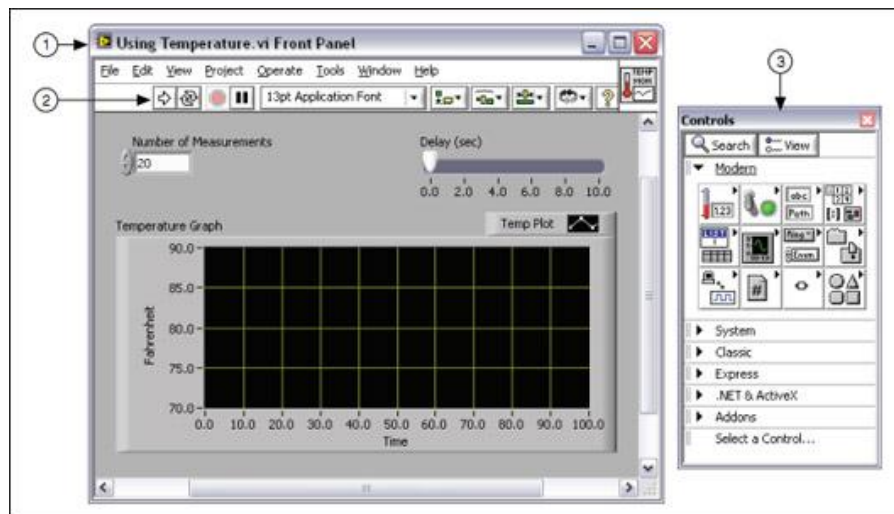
1
Using Temperature.vi Front Panel

File Edit View Project Operate Tools Window Help

2
13pt Application Font

Number of Measurements
20

Delay (sec)
0.0 2.0 4.0 6.0 8.0 10.0

Temperature Graph
Temp Plot

90.0
85.0
80.0
75.0
70.0
Fahrenheit

0.0 10.0 20.0 30.0 40.0 50.0 60.0 70.0 80.0 90.0 100.0
Time

3
Controls
Search View
Modern
123
abc
Path
System
Classic
Express
.NET & ActiveX
Addons
Select a Control...